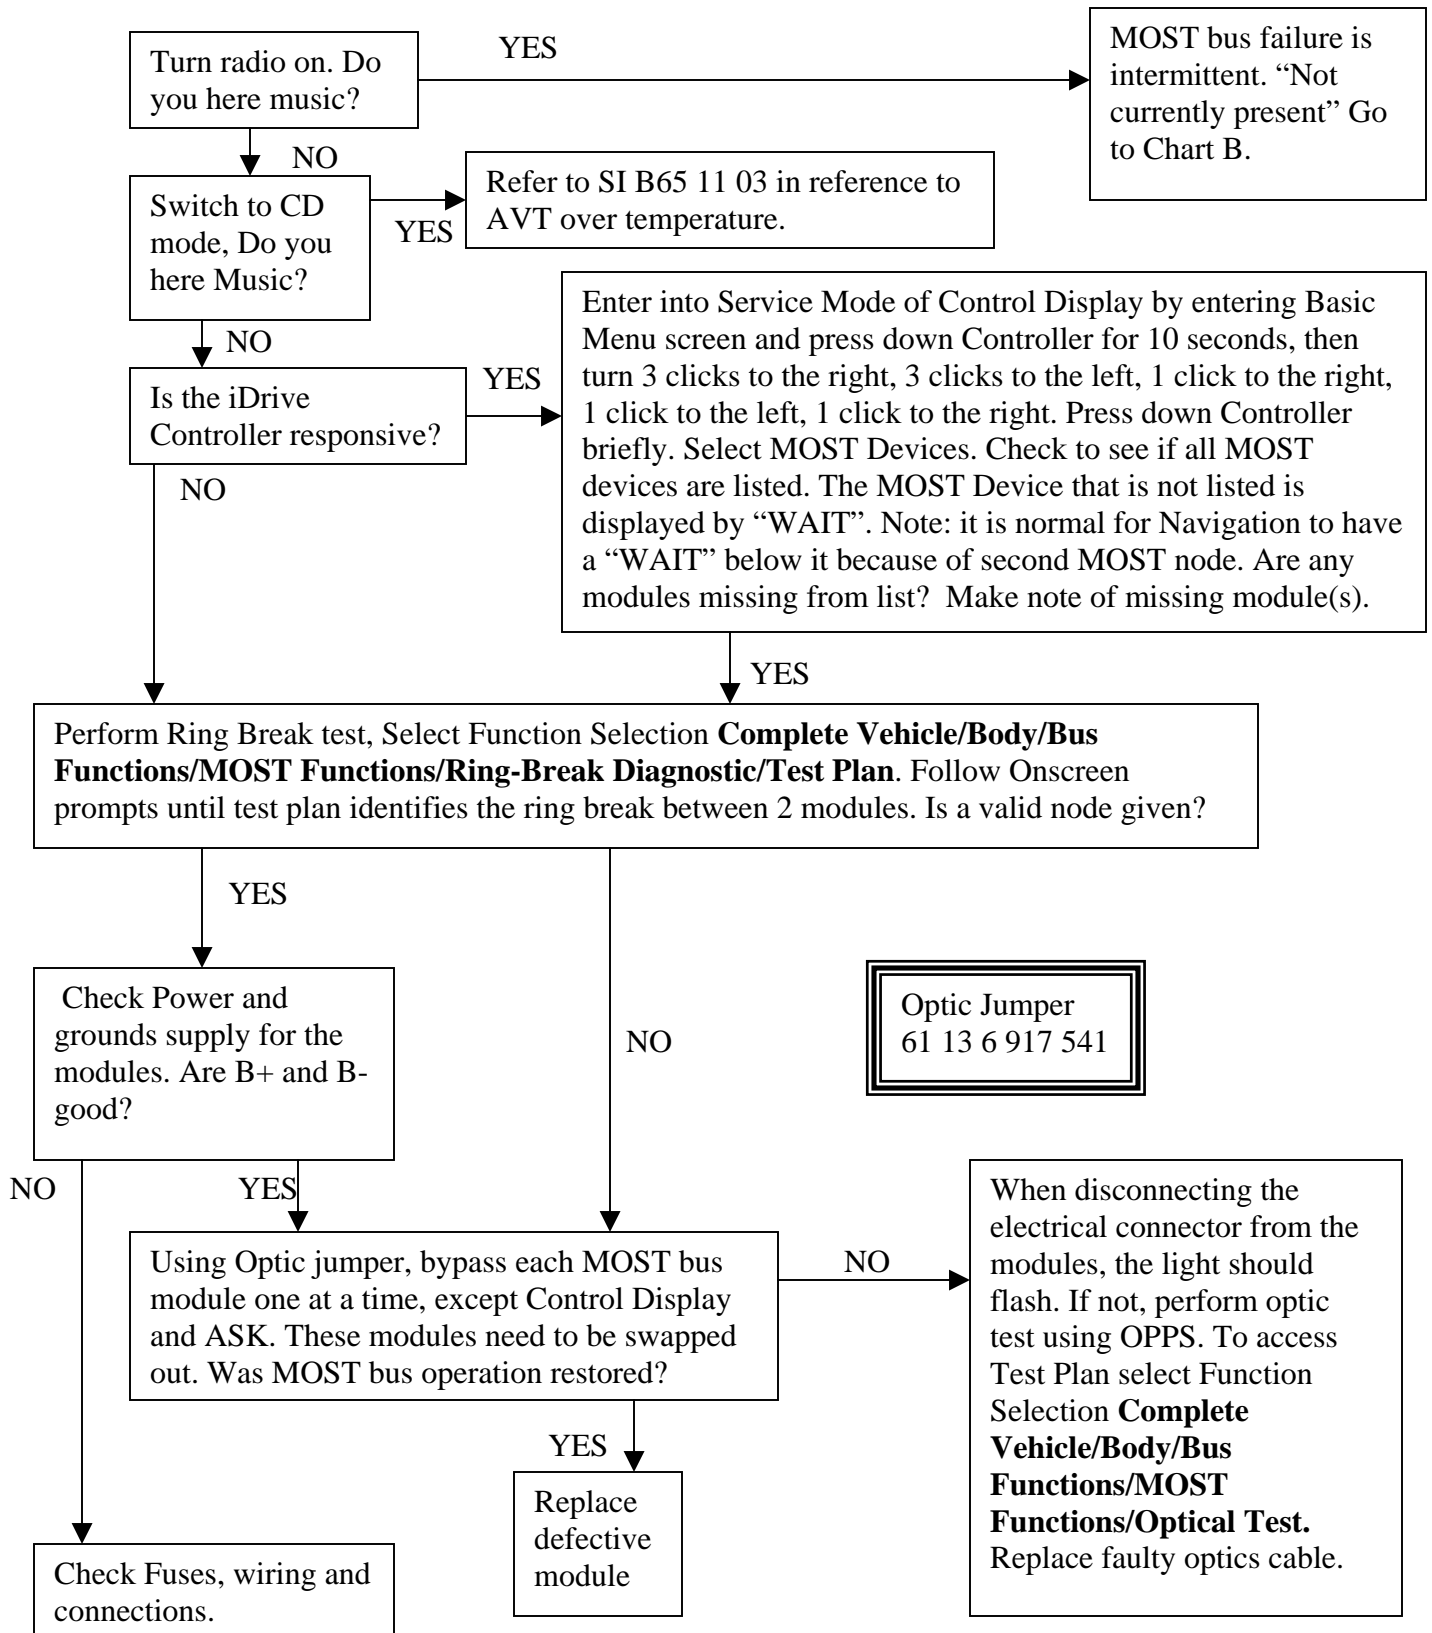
Turn radio on. Do you here music?

YES

MOST bus failure is intermittent. “Not currently present” Go to Chart B.

NO

Switch to CD mode, Do you here Music?

YES

Refer to SI B65 11 03 in reference to AVT over temperature.

NO

Is the iDrive Controller responsive?

YES

Enter into Service Mode of Control Display by entering Basic Menu screen and press down Controller for 10 seconds, then turn 3 clicks to the right, 3 clicks to the left, 1 click to the right, 1 click to the left, 1 click to the right. Press down Controller briefly. Select MOST Devices. Check to see if all MOST devices are listed. The MOST Device that is not listed is displayed by “WAIT”. Note: it is normal for Navigation to have a “WAIT” below it because of second MOST node. Are any modules missing from list? Make note of missing module(s).

NO

YES

Perform Ring Break test, Select Function Selection **Complete Vehicle/Body/Bus Functions/MOST Functions/Ring-Break Diagnostic/Test Plan**. Follow Onscreen prompts until test plan identifies the ring break between 2 modules. Is a valid node given?

YES

Check Power and grounds supply for the modules. Are B+ and B- good?

NO

Optic Jumper 61 13 6 917 541

NO

YES

Using Optic jumper, bypass each MOST bus module one at a time, except Control Display and ASK. These modules need to be swapped out. Was MOST bus operation restored?

NO

When disconnecting the electrical connector from the modules, the light should flash. If not, perform optic test using OPPS. To access Test Plan select Function Selection **Complete Vehicle/Body/Bus Functions/MOST Functions/Optical Test.** Replace faulty optics cable.

YES

Replace defective module

Check Fuses, wiring and connections.